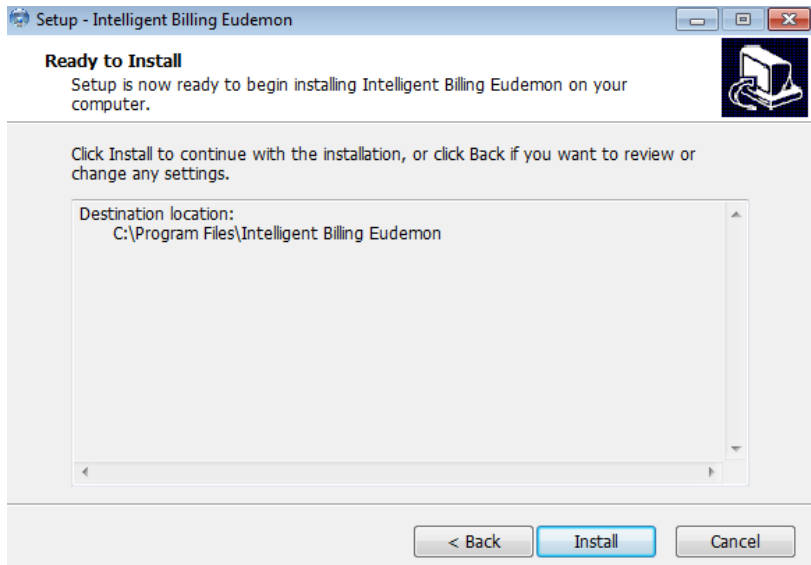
Setup - Intelligent Billing Eudemon

Ready to Install
Setup is now ready to begin installing Intelligent Billing Eudemon on your computer.

Click Install to continue with the installation, or click Back if you want to review or change any settings.

Destination location:
C:\Program Files\Intelligent Billing Eudemon

< Back
Install
Cancel